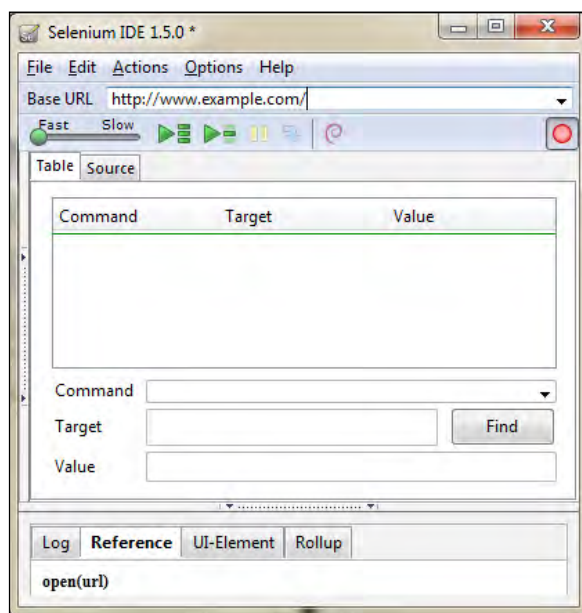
Selenium IDE 1.5.0 *

File Edit Actions Options Help

Base URL http://www.example.com/

Fast Slow

Table Source

| Command | Target | Value |
|---|---|---|

Command

Target

Find

Value

Log Reference UI-Element Rollup

open(url)